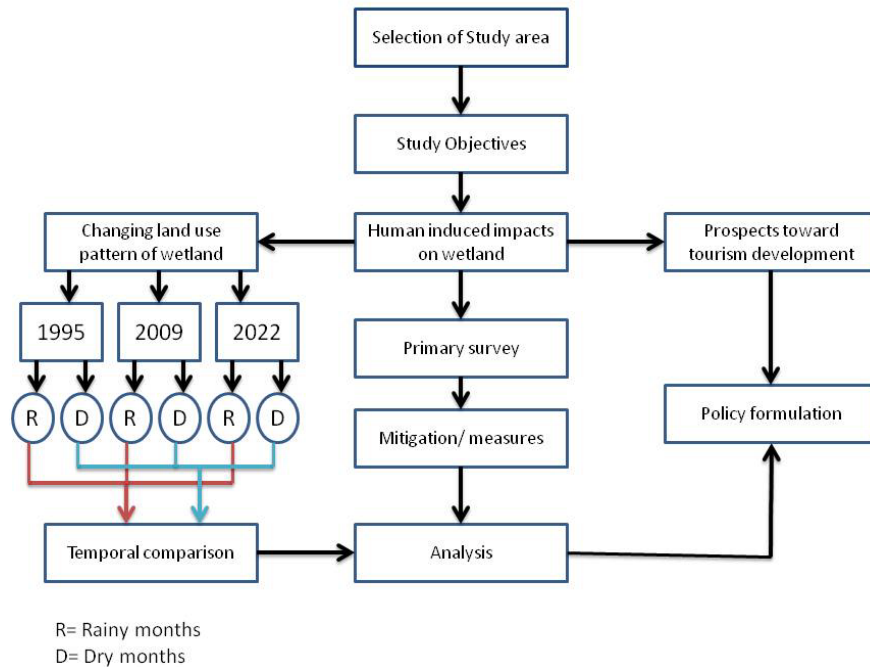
Selection of Study area

Study Objectives

Changing land use pattern of wetland

Human induced impacts on wetland

Prospects toward tourism development

1995

2009

2022

R D R D R D

Primary survey

Mitigation/ measures

Policy formulation

Temporal comparison

Analysis

R= Rainy months
D= Dry months